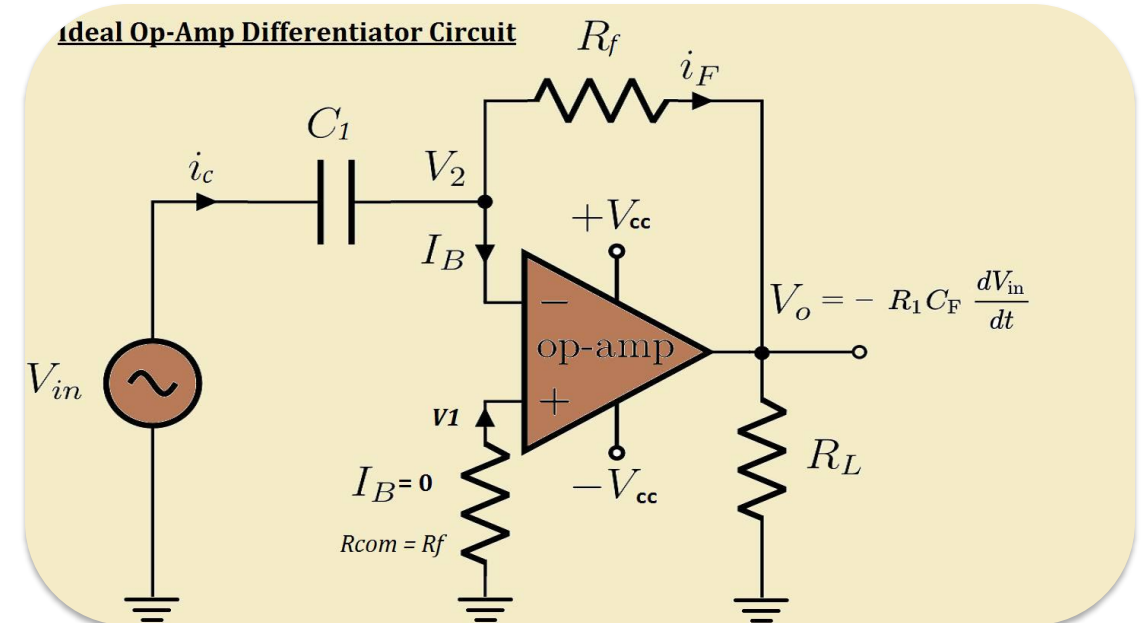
Ideal Op-Amp Differentiator Circuit

$R_f$

$i_F$

$C_1$

$i_c$

$V_2$

$+V_{cc}$

$I_B$

$V_o = -\ R_1 C_F \ \frac{dV_{in}}{dt}$

$V_{in}$

op-amp

$-$

$+$

V1

$I_B = 0$

Rcom = Rf

$-V_{cc}$

$R_L$